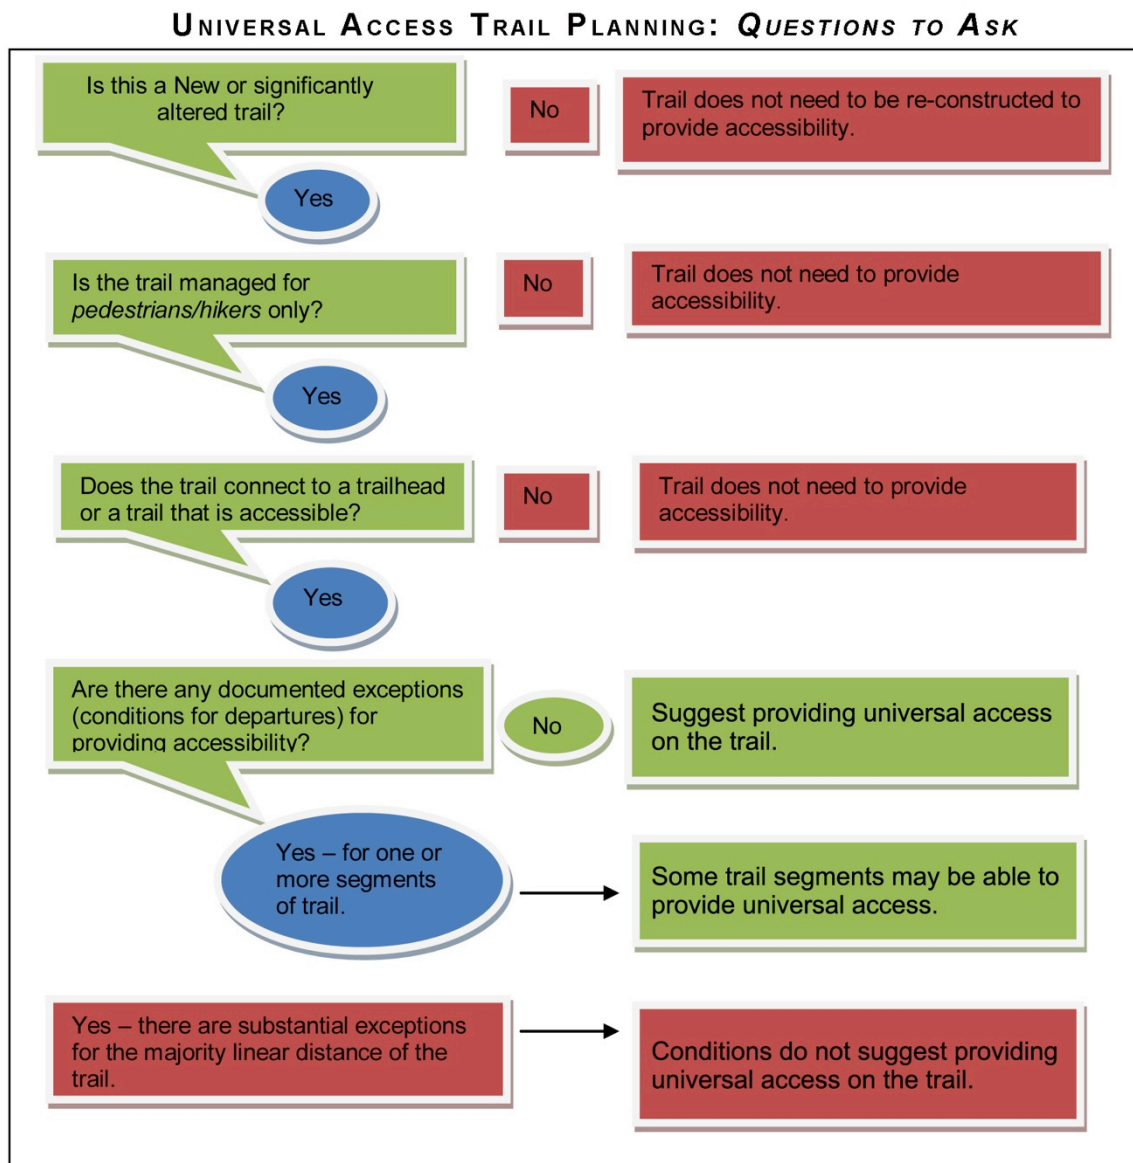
UNIVERSAL ACCESS TRAIL PLANNING: *QUESTIONS TO ASK*

Is this a New or significantly altered trail?

No

Trail does not need to be re-constructed to provide accessibility.

Yes

Is the trail managed for *pedestrians/hikers* only?

No

Trail does not need to provide accessibility.

Yes

Does the trail connect to a trailhead or a trail that is accessible?

No

Trail does not need to provide accessibility.

Yes

Are there any documented exceptions (conditions for departures) for providing accessibility?

No

Suggest providing universal access on the trail.

Yes – for one or more segments of trail.

Some trail segments may be able to provide universal access.

Yes – there are substantial exceptions for the majority linear distance of the trail.

Conditions do not suggest providing universal access on the trail.